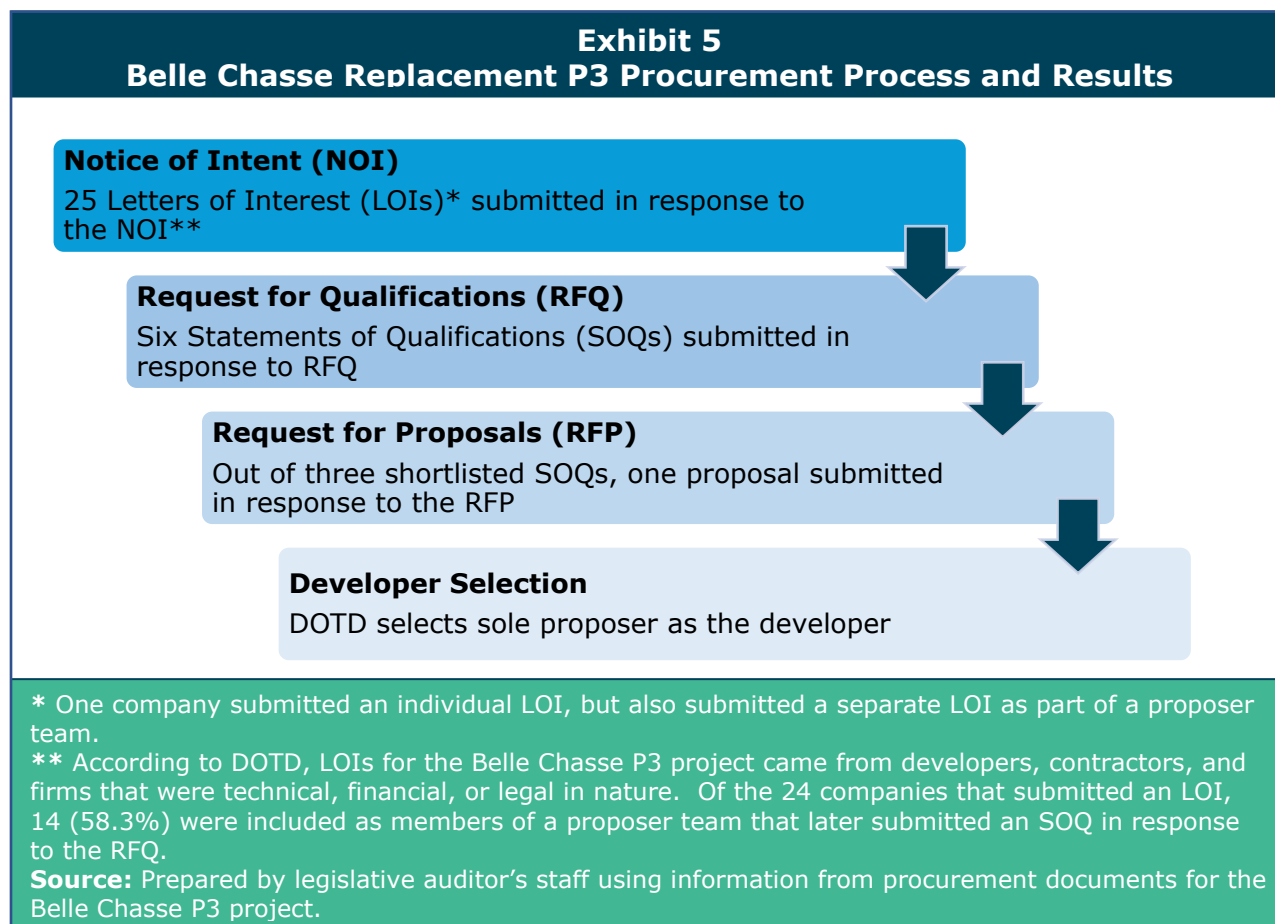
Exhibit 5
Belle Chasse Replacement P3 Procurement Process and Results

Notice of Intent (NOI)
25 Letters of Interest (LOIs)* submitted in response to the NOI**

Request for Qualifications (RFQ)
Six Statements of Qualifications (SOQs) submitted in response to RFQ

Request for Proposals (RFP)
Out of three shortlisted SOQs, one proposal submitted in response to the RFP

Developer Selection
DOTD selects sole proposer as the developer

* One company submitted an individual LOI, but also submitted a separate LOI as part of a proposer team.
** According to DOTD, LOIs for the Belle Chasse P3 project came from developers, contractors, and firms that were technical, financial, or legal in nature. Of the 24 companies that submitted an LOI, 14 (58.3%) were included as members of a proposer team that later submitted an SOQ in response to the RFQ.
Source: Prepared by legislative auditor's staff using information from procurement documents for the Belle Chasse P3 project.